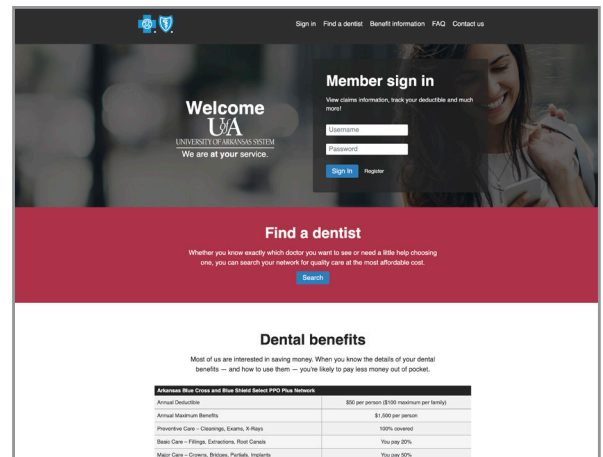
Sign in Find a dentist Benefit information FAQ Contact us

Welcome
UA
UNIVERSITY OF ARKANSAS SYSTEM
We are at your service.

Member sign in

View claims information, track your deductible and much more!

Username

Password

Sign in Register

Find a dentist

Whether you know exactly which doctor you want to see or need a little help choosing one, you can search your network for quality care at the most affordable cost.

Search

Dental benefits

Most of us are interested in saving money. When you know the details of your dental benefits — and how to use them — you're likely to pay less money out of pocket.

| Arkansas Blue Cross and Blue Shield Select PPO Plus Network | |
|---|---|
| Annual Deductible | $50 per person ($100 maximum per family) |
| Annual Maximum Benefits | $1,500 per person |
| Preventive Care – Cleanings, Exams, X-Rays | 100% covered |
| Basic Care – Fillings, Extractions, Root Canals | You pay 20% |
| Major Care – Crowns, Bridges, Partials, Implants | You pay 50% |